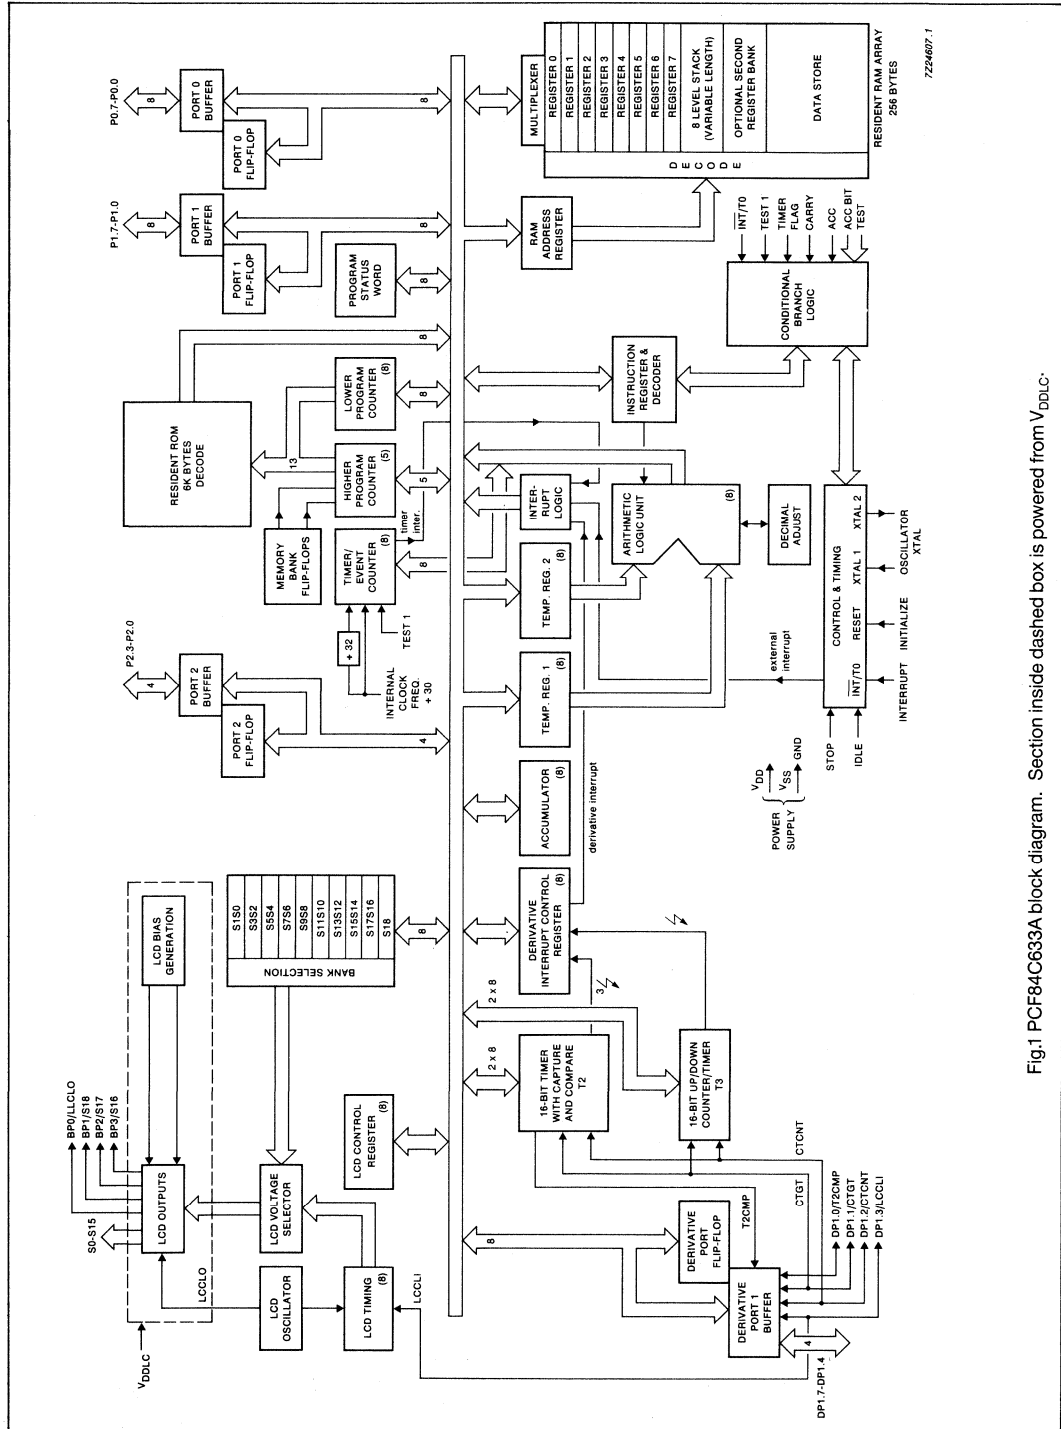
P0.7-P0.0

8

PORT 0 BUFFER

PORT 0 FLIP-FLOP

P1.7-P1.0

8

PORT 1 BUFFER

PORT 1 FLIP-FLOP

PROGRAM STATUS WORD

8

RESIDENT ROM 6K BYTES DECODE

LOWER PROGRAM COUNTER (8)

HIGHER PROGRAM COUNTER (5)

13

8

MEMORY BANK FLIP-FLOPS

TIMER/ EVENT COUNTER (8)

timer inter.

5

P2.3-P2.0

4

PORT 2 BUFFER

PORT 2 FLIP-FLOP

÷ 32

INTERNAL CLOCK FREQ. ÷ 30

TEST 1

LCD BIAS GENERATION

BANK SELECTION

S1S0
S3S2
S5S4
S7S6
S9S8
S11S10
S13S12
S15S14
S17S16
S18

8

BP0/LLCLO
BP1/S18
BP2/S17
BP3/S16

S0-S15

LCD OUTPUTS

LCCLO

LCD VOLTAGE SELECTOR

LCD OSCILLATOR

LCD TIMING (8)

LCCLI

$V_{DDLC}$

LCD CONTROL REGISTER (8)

8

MULTIPLEXER

REGISTER 0
REGISTER 1
REGISTER 2
REGISTER 3
REGISTER 4
REGISTER 5
REGISTER 6
REGISTER 7

8 LEVEL STACK (VARIABLE LENGTH)

OPTIONAL SECOND REGISTER BANK

DATA STORE

DECODE

RESIDENT RAM ARRAY 256 BYTES

7Z24607.1

RAM ADDRESS REGISTER

INSTRUCTION REGISTER & DECODER

CONDITIONAL BRANCH LOGIC

$\overline{INT}$/T0
TEST 1
TIMER FLAG
CARRY
ACC
ACC BIT TEST

INTER-RUPT LOGIC

ARITHMETIC LOGIC UNIT (8)

DECIMAL ADJUST

TEMP. REG. 2 (8)

TEMP. REG. 1 (8)

ACCUMULATOR (8)

derivative interrupt

external interrupt

DERIVATIVE INTERRUPT CONTROL REGISTER (8)

CONTROL & TIMING

$\overline{INT}$/T0
RESET
XTAL 1
XTAL 2

INTERRUPT
INITIALIZE
OSCILLATOR XTAL

STOP
IDLE

POWER SUPPLY

$V_{DD}$
$V_{SS}$
GND

2 x 8

2 x 8

3

16-BIT TIMER WITH CAPTURE AND COMPARE T2

16-BIT UP/DOWN COUNTER/TIMER T3

CTCNT

CTGT

T2CMP

8

DERIVATIVE PORT FLIP-FLOP

DERIVATIVE PORT 1 BUFFER

4

DP1.7-DP1.4

DP1.0/T2CMP
DP1.1/CTGT
DP1.2/CTCNT
DP1.3/LCCLI

Fig.1 PCF84C633A block diagram. Section inside dashed box is powered from $V_{DDLC}$.